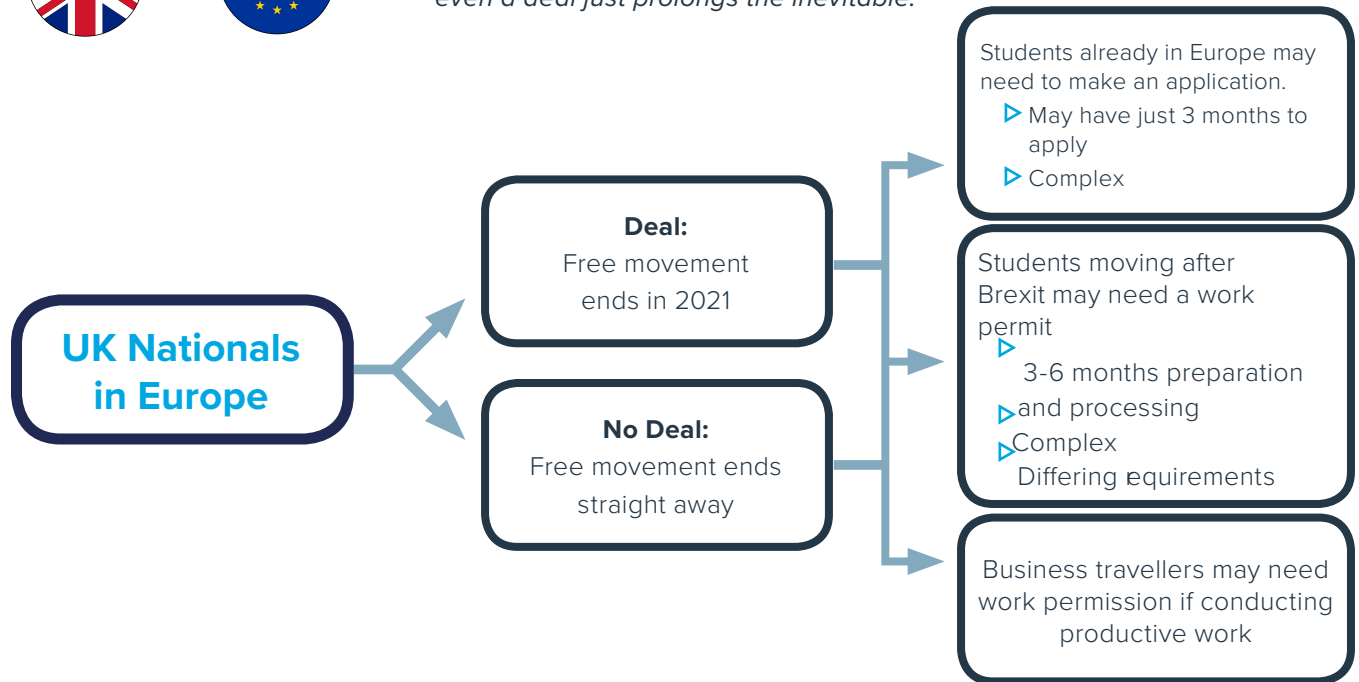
even a deal just prolongs the inevitable.

UK Nationals in Europe

Deal:
Free movement ends in 2021

No Deal:
Free movement ends straight away

Students already in Europe may need to make an application.
May have just 3 months to apply
Complex

Students moving after Brexit may need a work permit
3-6 months preparation and processing
Complex
Differing equirements

Business travellers may need work permission if conducting productive work